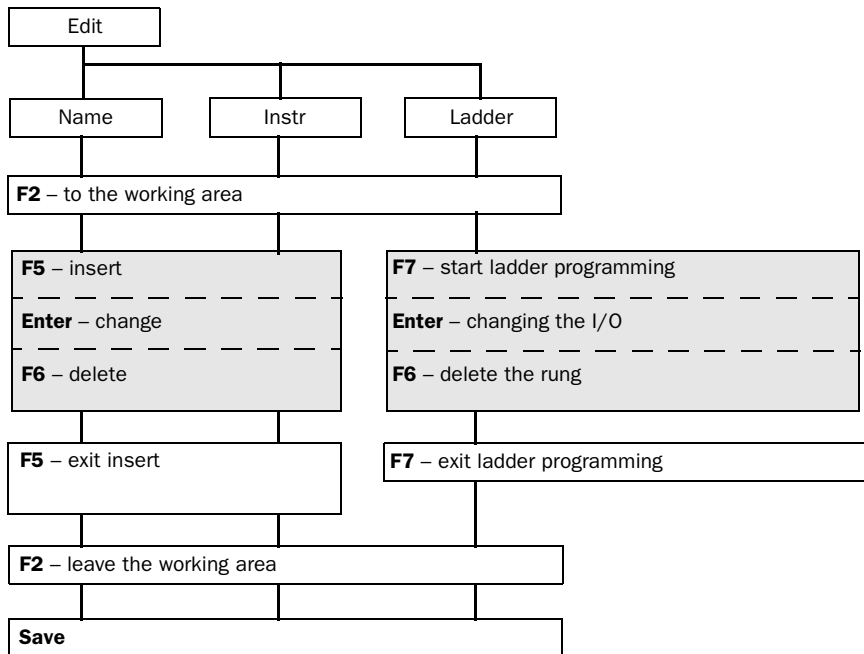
Edit

Name

Instr

Ladder

**F2** – to the working area

**F5** – insert

**Enter** – change

**F6** – delete

**F7** – start ladder programming

**Enter** – changing the I/O

**F6** – delete the rung

**F5** – exit insert

**F7** – exit ladder programming

**F2** – leave the working area

**Save**